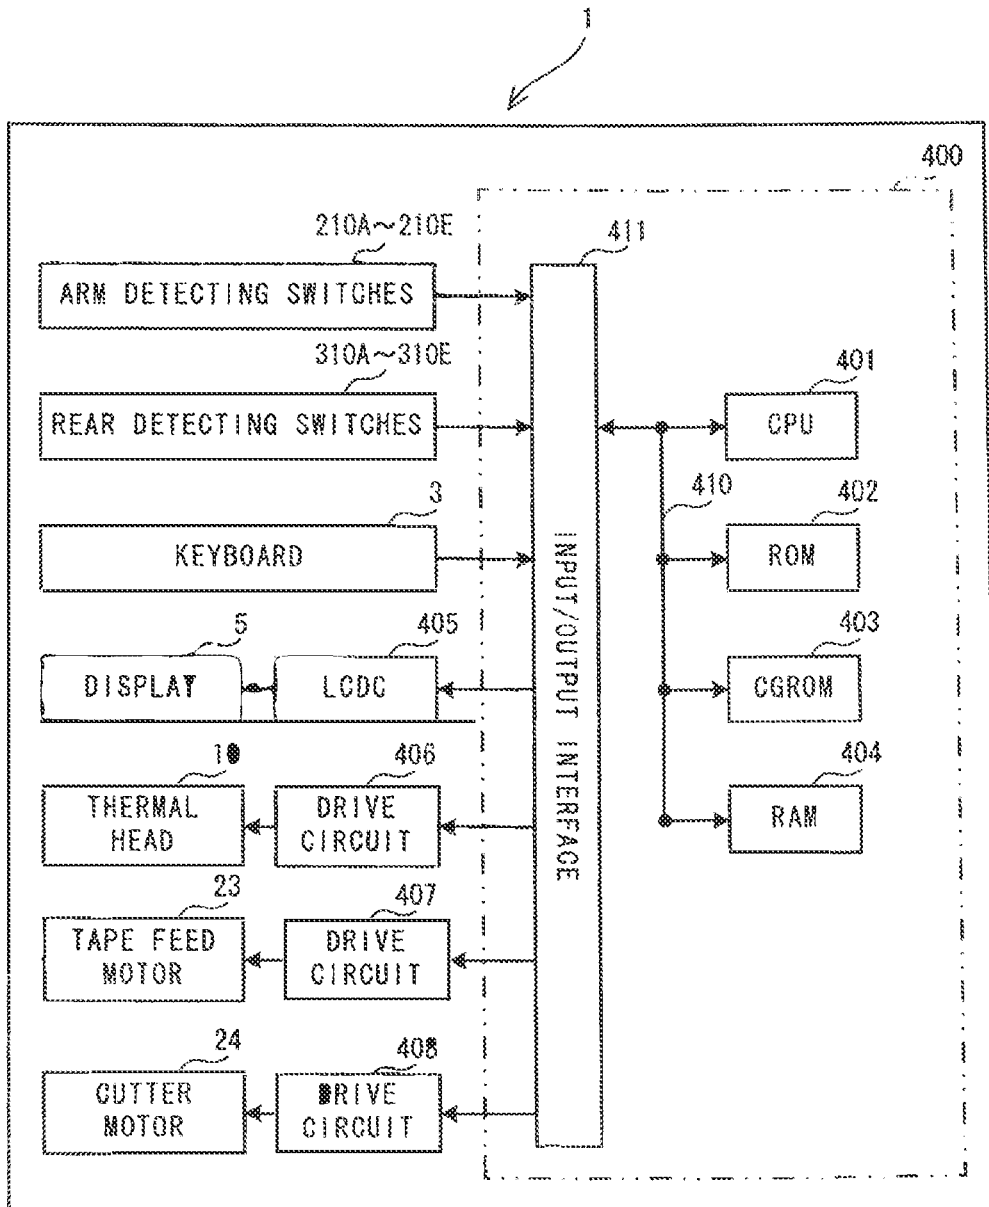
1

400

210A～210E

ARM DETECTING SWITCHES

411

310A～310E

REAR DETECTING SWITCHES

401

CPU

3

410

402

KEYBOARD

ROM

INPUT/OUTPUT INTERFACE

5

405

403

DISPLAY

LCDC

CGROM

10

406

404

THERMAL HEAD

DRIVE CIRCUIT

RAM

23

407

TAPE FEED MOTOR

DRIVE CIRCUIT

24

408

CUTTER MOTOR

DRIVE CIRCUIT